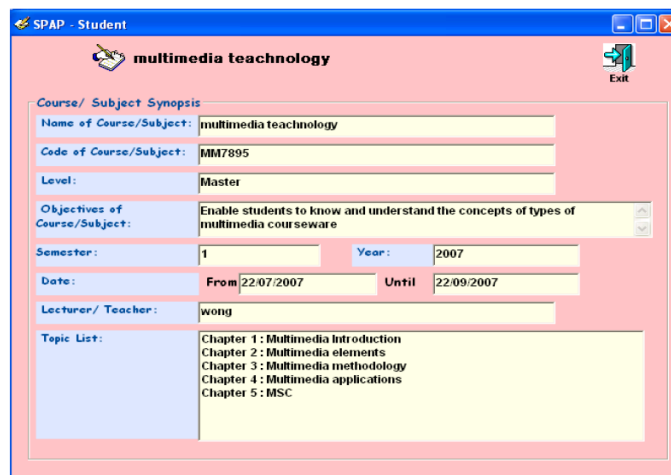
SPAP - Student

multimedia teachnology

Exit

Course/ Subject Synopsis

Name of Course/Subject: multimedia teachnology

Code of Course/Subject: MM7895

Level: Master

Objectives of Course/Subject: Enable students to know and understand the concepts of types of multimedia courseware

Semester: 1

Year: 2007

Date: From 22/07/2007 Until 22/09/2007

Lecturer/ Teacher: wong

Topic List:
Chapter 1 : Multimedia Introduction
Chapter 2 : Multimedia elements
Chapter 3 : Multimedia methodology
Chapter 4 : Multimedia applications
Chapter 5 : MSC